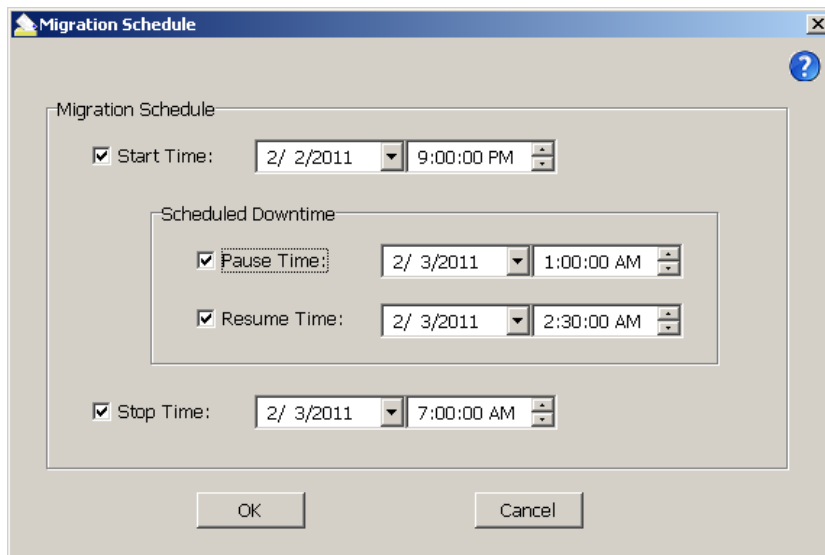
Migration Schedule

Migration Schedule

Start Time: 2/ 2/2011 9:00:00 PM

Scheduled Downtime

Pause Time: 2/ 3/2011 1:00:00 AM

Resume Time: 2/ 3/2011 2:30:00 AM

Stop Time: 2/ 3/2011 7:00:00 AM

OK

Cancel